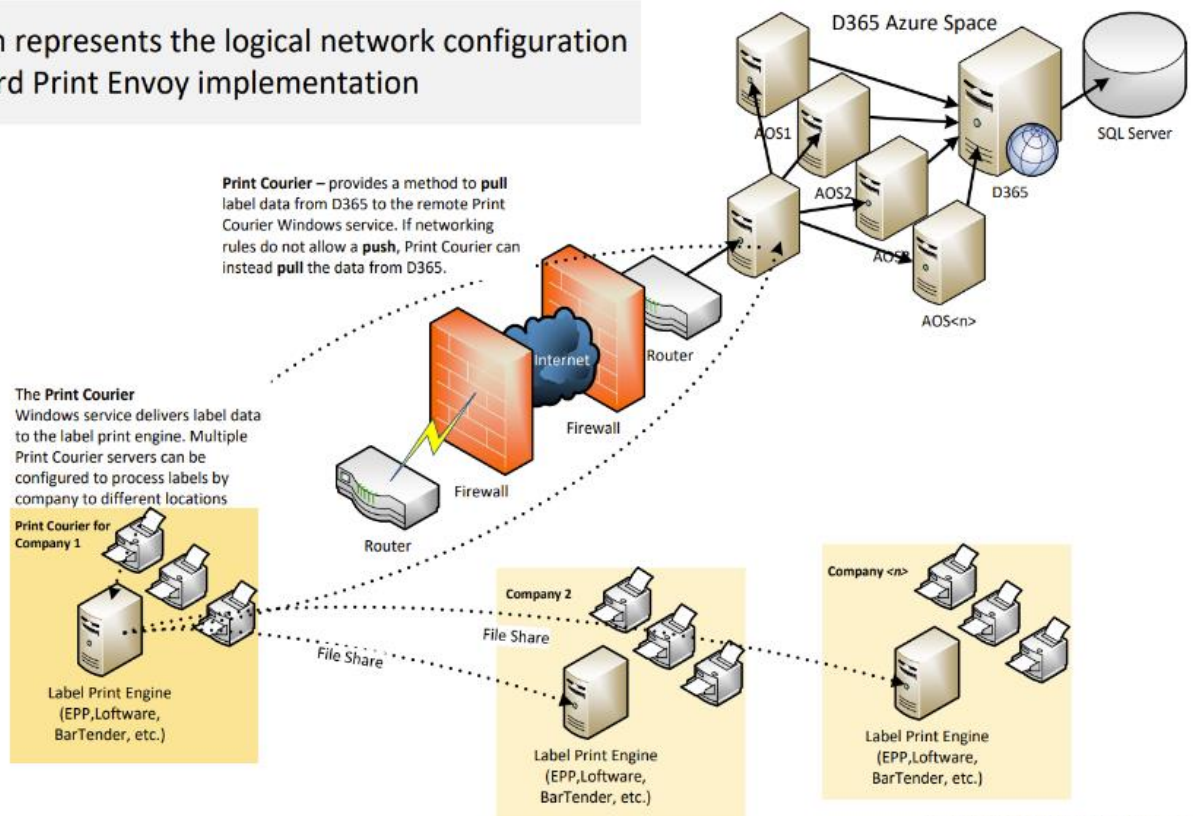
n represents the logical network configuration
rd Print Envoy implementation

D365 Azure Space

AOS1

AOS2

AOS

AOS<n>

D365

SQL Server

**Print Courier –** provides a method to **pull** label data from D365 to the remote Print Courier Windows service. If networking rules do not allow a **push**, Print Courier can instead **pull** the data from D365.

Internet

Router

Firewall

Firewall

Router

The **Print Courier** Windows service delivers label data to the label print engine. Multiple Print Courier servers can be configured to process labels by company to different locations

Print Courier for Company 1

Label Print Engine (EPP,Loftware, BarTender, etc.)

File Share

Company 2

File Share

Label Print Engine (EPP,Loftware, BarTender, etc.)

Company <n>

Label Print Engine (EPP,Loftware, BarTender, etc.)